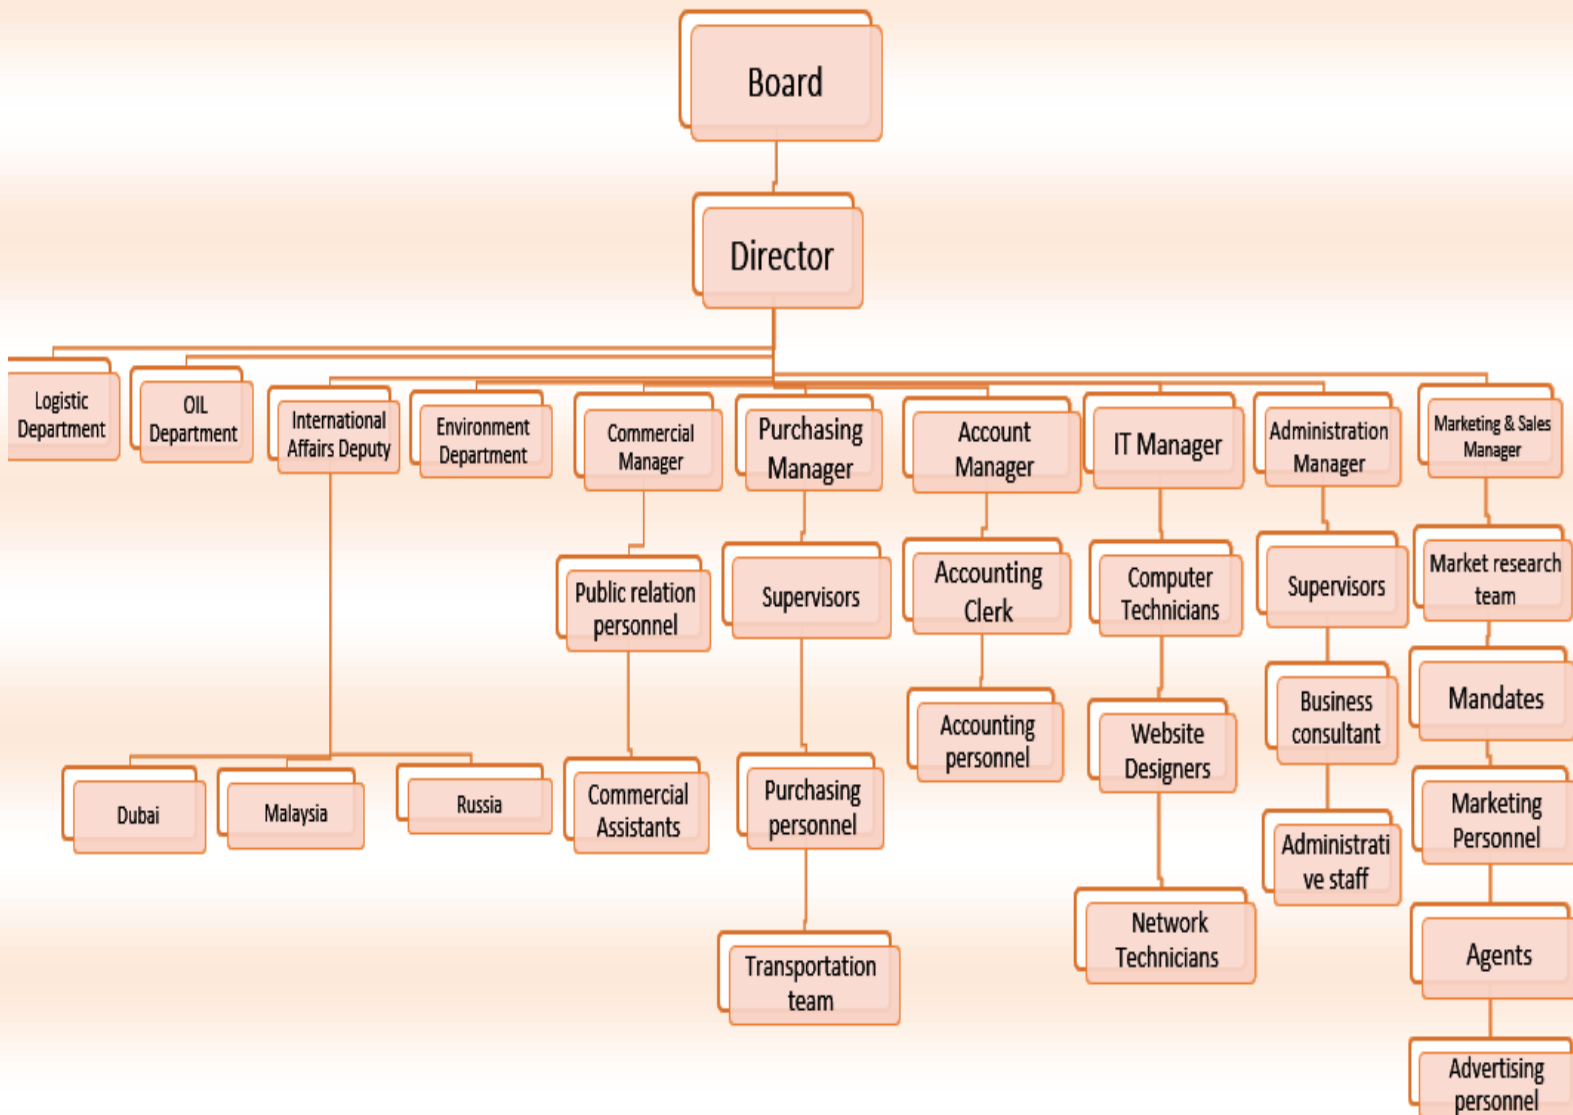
Board

Director

Logistic Department

OIL Department

International Affairs Deputy

Dubai

Malaysia

Russia

Environment Department

Commercial Manager

Public relation personnel

Commercial Assistants

Purchasing Manager

Supervisors

Purchasing personnel

Transportation team

Account Manager

Accounting Clerk

Accounting personnel

IT Manager

Computer Technicians

Website Designers

Network Technicians

Administration Manager

Supervisors

Business consultant

Administrative staff

Marketing & Sales Manager

Market research team

Mandates

Marketing Personnel

Agents

Advertising personnel